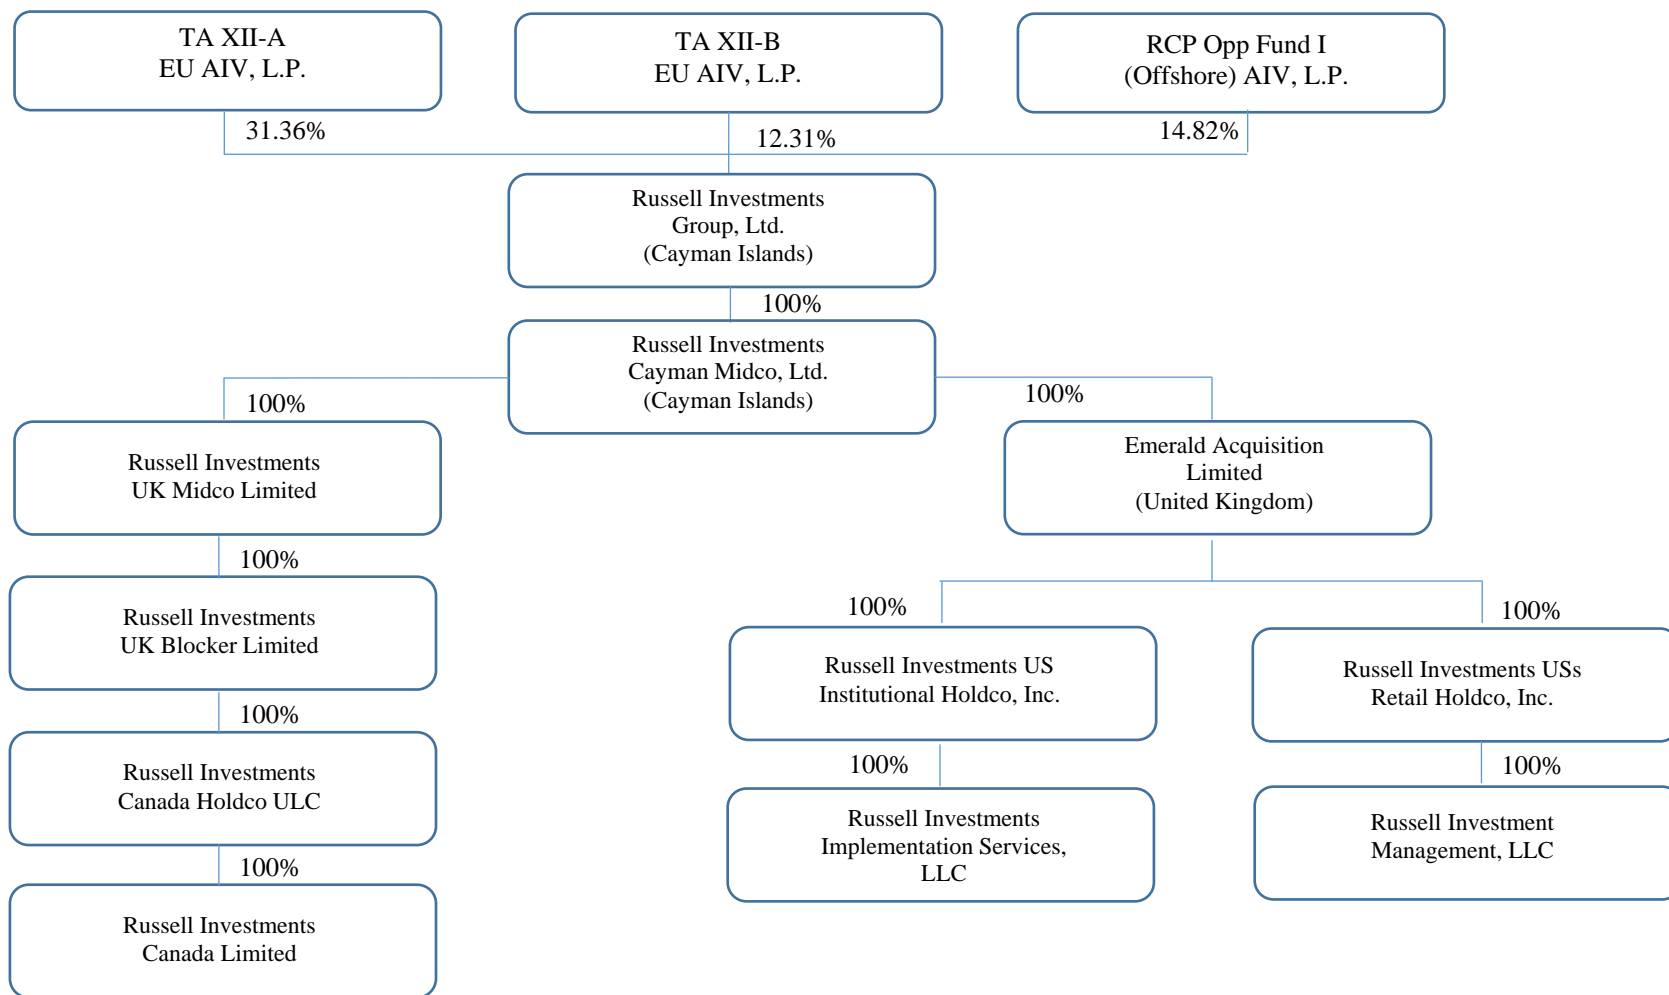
TA XII-A
EU AIV, L.P.

TA XII-B
EU AIV, L.P.

RCP Opp Fund I
(Offshore) AIV, L.P.

31.36%

12.31%

14.82%

Russell Investments
Group, Ltd.
(Cayman Islands)

100%

Russell Investments
Cayman Midco, Ltd.
(Cayman Islands)

100%

100%

Russell Investments
UK Midco Limited

Emerald Acquisition
Limited
(United Kingdom)

100%

Russell Investments
UK Blocker Limited

100%

100%

Russell Investments US
Institutional Holdco, Inc.

Russell Investments USs
Retail Holdco, Inc.

100%

Russell Investments
Canada Holdco ULC

100%

100%

Russell Investments
Implementation Services,
LLC

Russell Investment
Management, LLC

100%

Russell Investments
Canada Limited